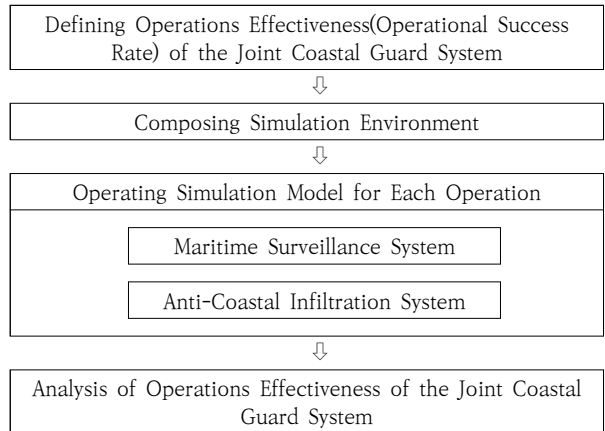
Defining Operations Effectiveness(Operational Success Rate) of the Joint Coastal Guard System

⇩

Composing Simulation Environment

⇩

Operating Simulation Model for Each Operation

Maritime Surveillance System

Anti-Coastal Infiltration System

⇩

Analysis of Operations Effectiveness of the Joint Coastal Guard System